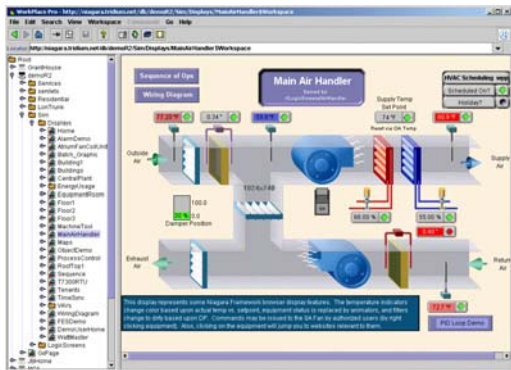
WorkPlace Pro - http://niagara.tridium.net/dk/demoR2/Sim/Displays/MainAirHandler$Workspace

File Edit Search View Workspace Go Help

Locator: http://niagara.tridium.net/dk/demoR2/Sim/Displays/MainAirHandler$Workspace

Root
GrandHouse
demoR2
Services
servlets
Residential
LonTrunk
Sim
Displays
Home
AlarmDemo
AtriumFanCoilUnit
Batch_Graphs
Building1
Buildings
CentralPlant
EnergyUsage
EquipmentRoom
Floor1
Floor2
Floor3
MachineTool
MainAirHandler
Maps
ObjectDemo
ProcessControl
RoofTop1
Sequence
T7300RTU
Tenants
TimeServ
VAVs
WiringDiagram
FEXDemo
DemoUserHome
WallMaster
LogicScreens
GxPage
JHome

Sequence of Ops

Wiring Diagram

Main Air Handler

Served by
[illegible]

HVAC Scheduling

Scheduled On?

Holiday?

77.20 °F

0.34 "

59.9 °F

Supply Temp Set Point

74 °F

Reset via OA Temp

62.3 °F

Outside Air

Supply Air

100.0

0.0

Damper Position

1024 cfm

60.00 %

55.00 %

0.40 "

Exhaust Air

Return Air

72.7 °F

PID Loop Demo

This display represents some Niagara Framework browser display features. The temperature indicators change color based upon actual temp vs. setpoint, equipment status is replaced by animations, and filters change to dirty based upon DP. Commands may be issued to the SA Fan by authorized users (by right clicking equipment). Also, clicking on the equipment will jump you to websites relevant to them.